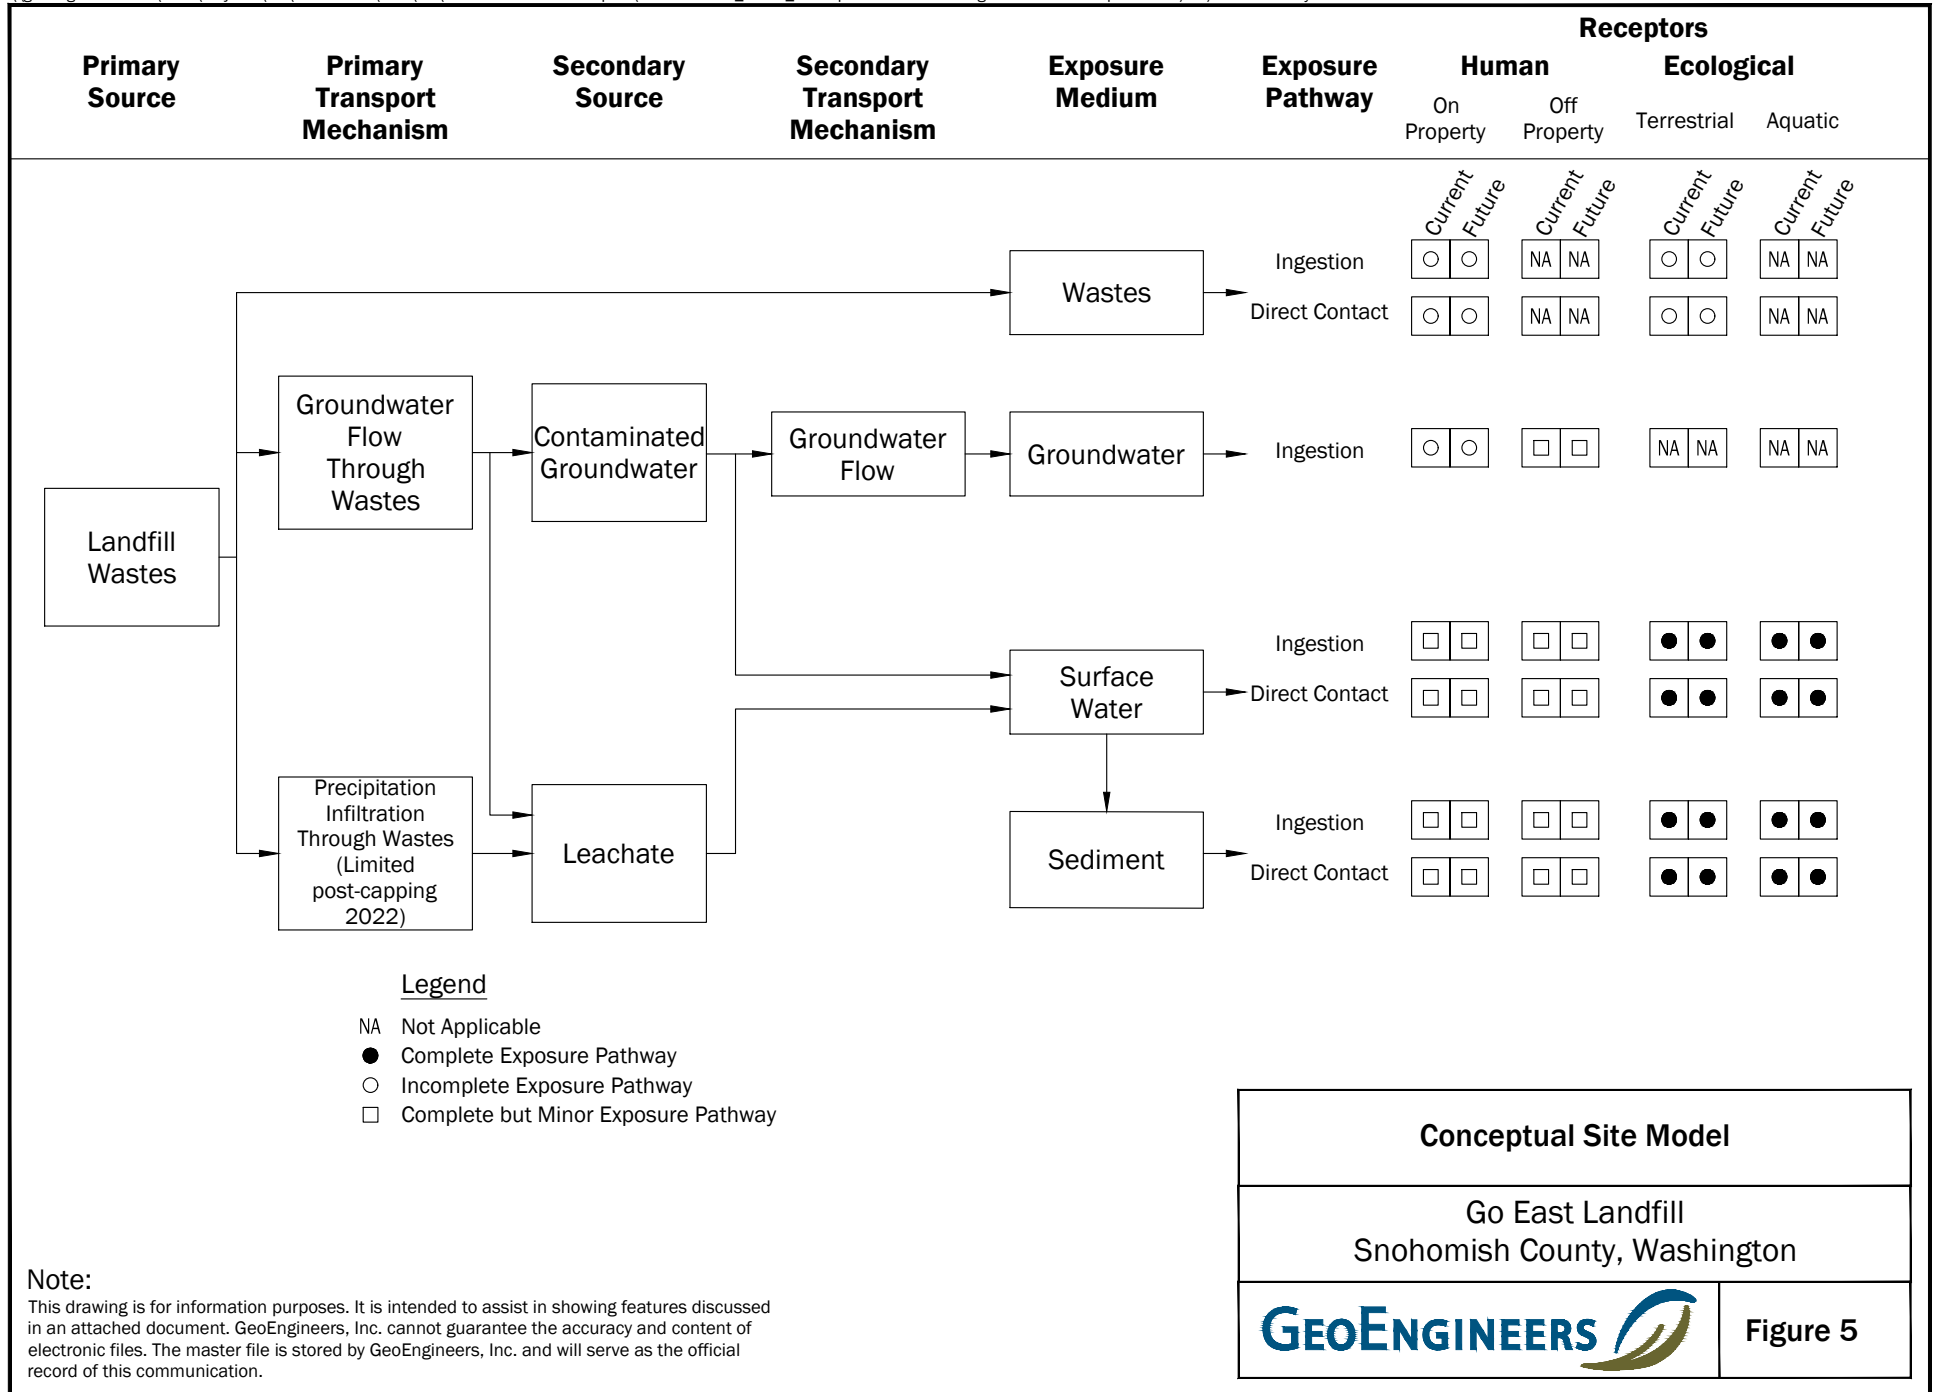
Receptors

| Primary Source | Primary Transport Mechanism | Secondary Source | Secondary Transport Mechanism | Exposure Medium | Exposure Pathway | Human On Property Current | Human On Property Future | Human Off Property Current | Human Off Property Future | Ecological Terrestrial Current | Ecological Terrestrial Future | Ecological Aquatic Current | Ecological Aquatic Future |
|---|---|---|---|---|---|---|---|---|---|---|---|---|---|
| Landfill Wastes | | | | Wastes | Ingestion | ○ | ○ | NA | NA | ○ | ○ | NA | NA |
| | | | | | Direct Contact | ○ | ○ | NA | NA | ○ | ○ | NA | NA |
| | Groundwater Flow Through Wastes | Contaminated Groundwater | Groundwater Flow | Groundwater | Ingestion | ○ | ○ | □ | □ | NA | NA | NA | NA |
| | | | | Surface Water | Ingestion | □ | □ | □ | □ | ● | ● | ● | ● |
| | | | | | Direct Contact | □ | □ | □ | □ | ● | ● | ● | ● |
| | Precipitation Infiltration Through Wastes (Limited post-capping 2022) | Leachate | | Sediment | Ingestion | □ | □ | □ | □ | ● | ● | ● | ● |
| | | | | | Direct Contact | □ | □ | □ | □ | ● | ● | ● | ● |

Legend
NA Not Applicable
● Complete Exposure Pathway
○ Incomplete Exposure Pathway
□ Complete but Minor Exposure Pathway

Conceptual Site Model

Go East Landfill
Snohomish County, Washington

GeoEngineers

Figure 5

Note:
This drawing is for information purposes. It is intended to assist in showing features discussed in an attached document. GeoEngineers, Inc. cannot guarantee the accuracy and content of electronic files. The master file is stored by GeoEngineers, Inc. and will serve as the official record of this communication.